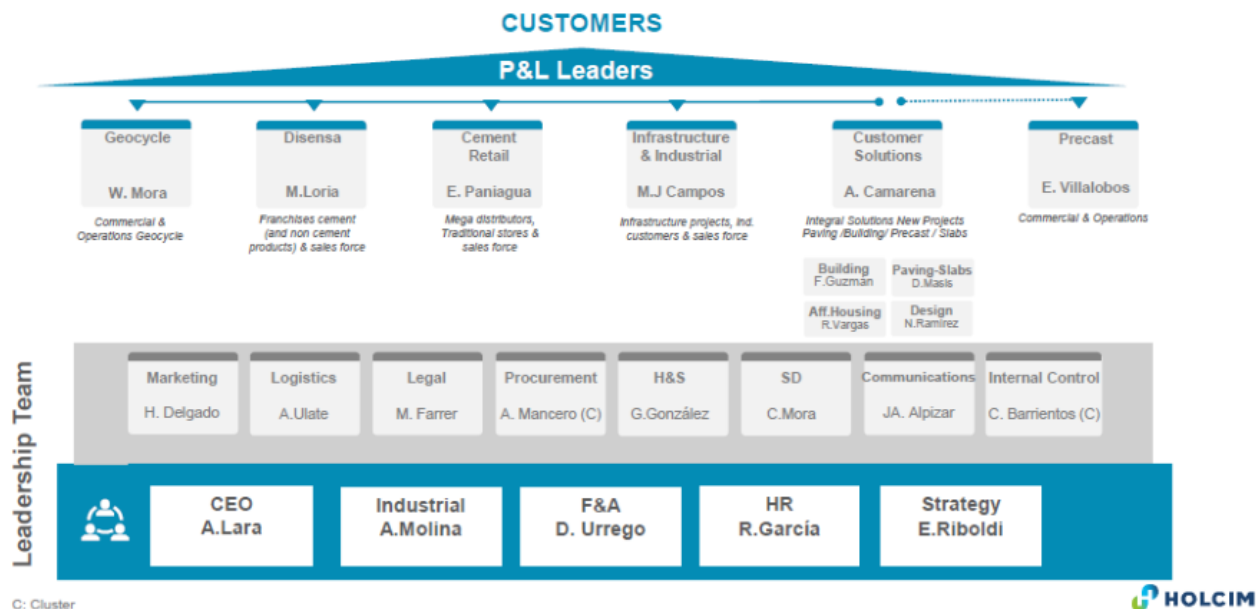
CUSTOMERS

P&L Leaders

Geocycle
W. Mora
Commercial & Operations Geocycle

Disensa
M.Loria
Franchises cement (and non cement products) & sales force

Cement Retail
E. Paniagua
Mega distributors, Traditional stores & sales force

Infrastructure & Industrial
M.J Campos
Infrastructure projects, Ind. customers & sales force

Customer Solutions
A. Camarena
Integral Solutions New Projects Paving /Building/ Precast / Slabs

Building
F.Guzman

Paving-Slabs
D.Masis

Aff.Housing
R.Vargas

Design
N.Ramirez

Precast
E. Villalobos
Commercial & Operations

Leadership Team

Marketing
H. Delgado

Logistics
A.Ulate

Legal
M. Farrer

Procurement
A. Mancero (C)

H&S
G.González

SD
C.Mora

Communications
JA. Alpizar

Internal Control
C. Barrientos (C)

CEO
A.Lara

Industrial
A.Molina

F&A
D. Urrego

HR
R.García

Strategy
E.Riboldi

C: Cluster

HOLCIM